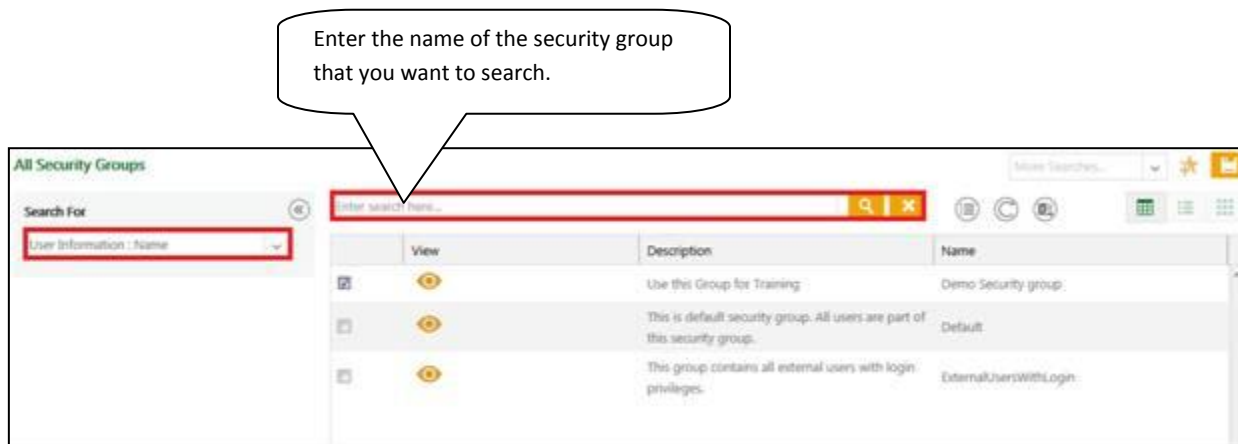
Enter the name of the security group that you want to search.

All Security Groups

More Searches...

Search For

User Information : Name

Enter search here...

| | View | Description | Name |
|---|---|---|---|
| | | Use this Group for Training | Demo Security group |
| | | This is default security group. All users are part of this security group. | Default |
| | | This group contains all external users with login privileges. | ExternalUsersWithLogin |